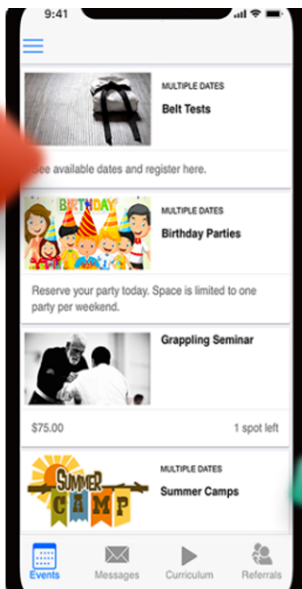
9:41

MULTIPLE DATES
Belt Tests

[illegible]ee available dates and register here.

BIRTHDAY

MULTIPLE DATES
Birthday Parties

Reserve your party today. Space is limited to one party per weekend.

Grappling Seminar

$75.00

1 spot left

SUMMER CAMP

MULTIPLE DATES
Summer Camps

Events
Messages
Curriculum
Referrals